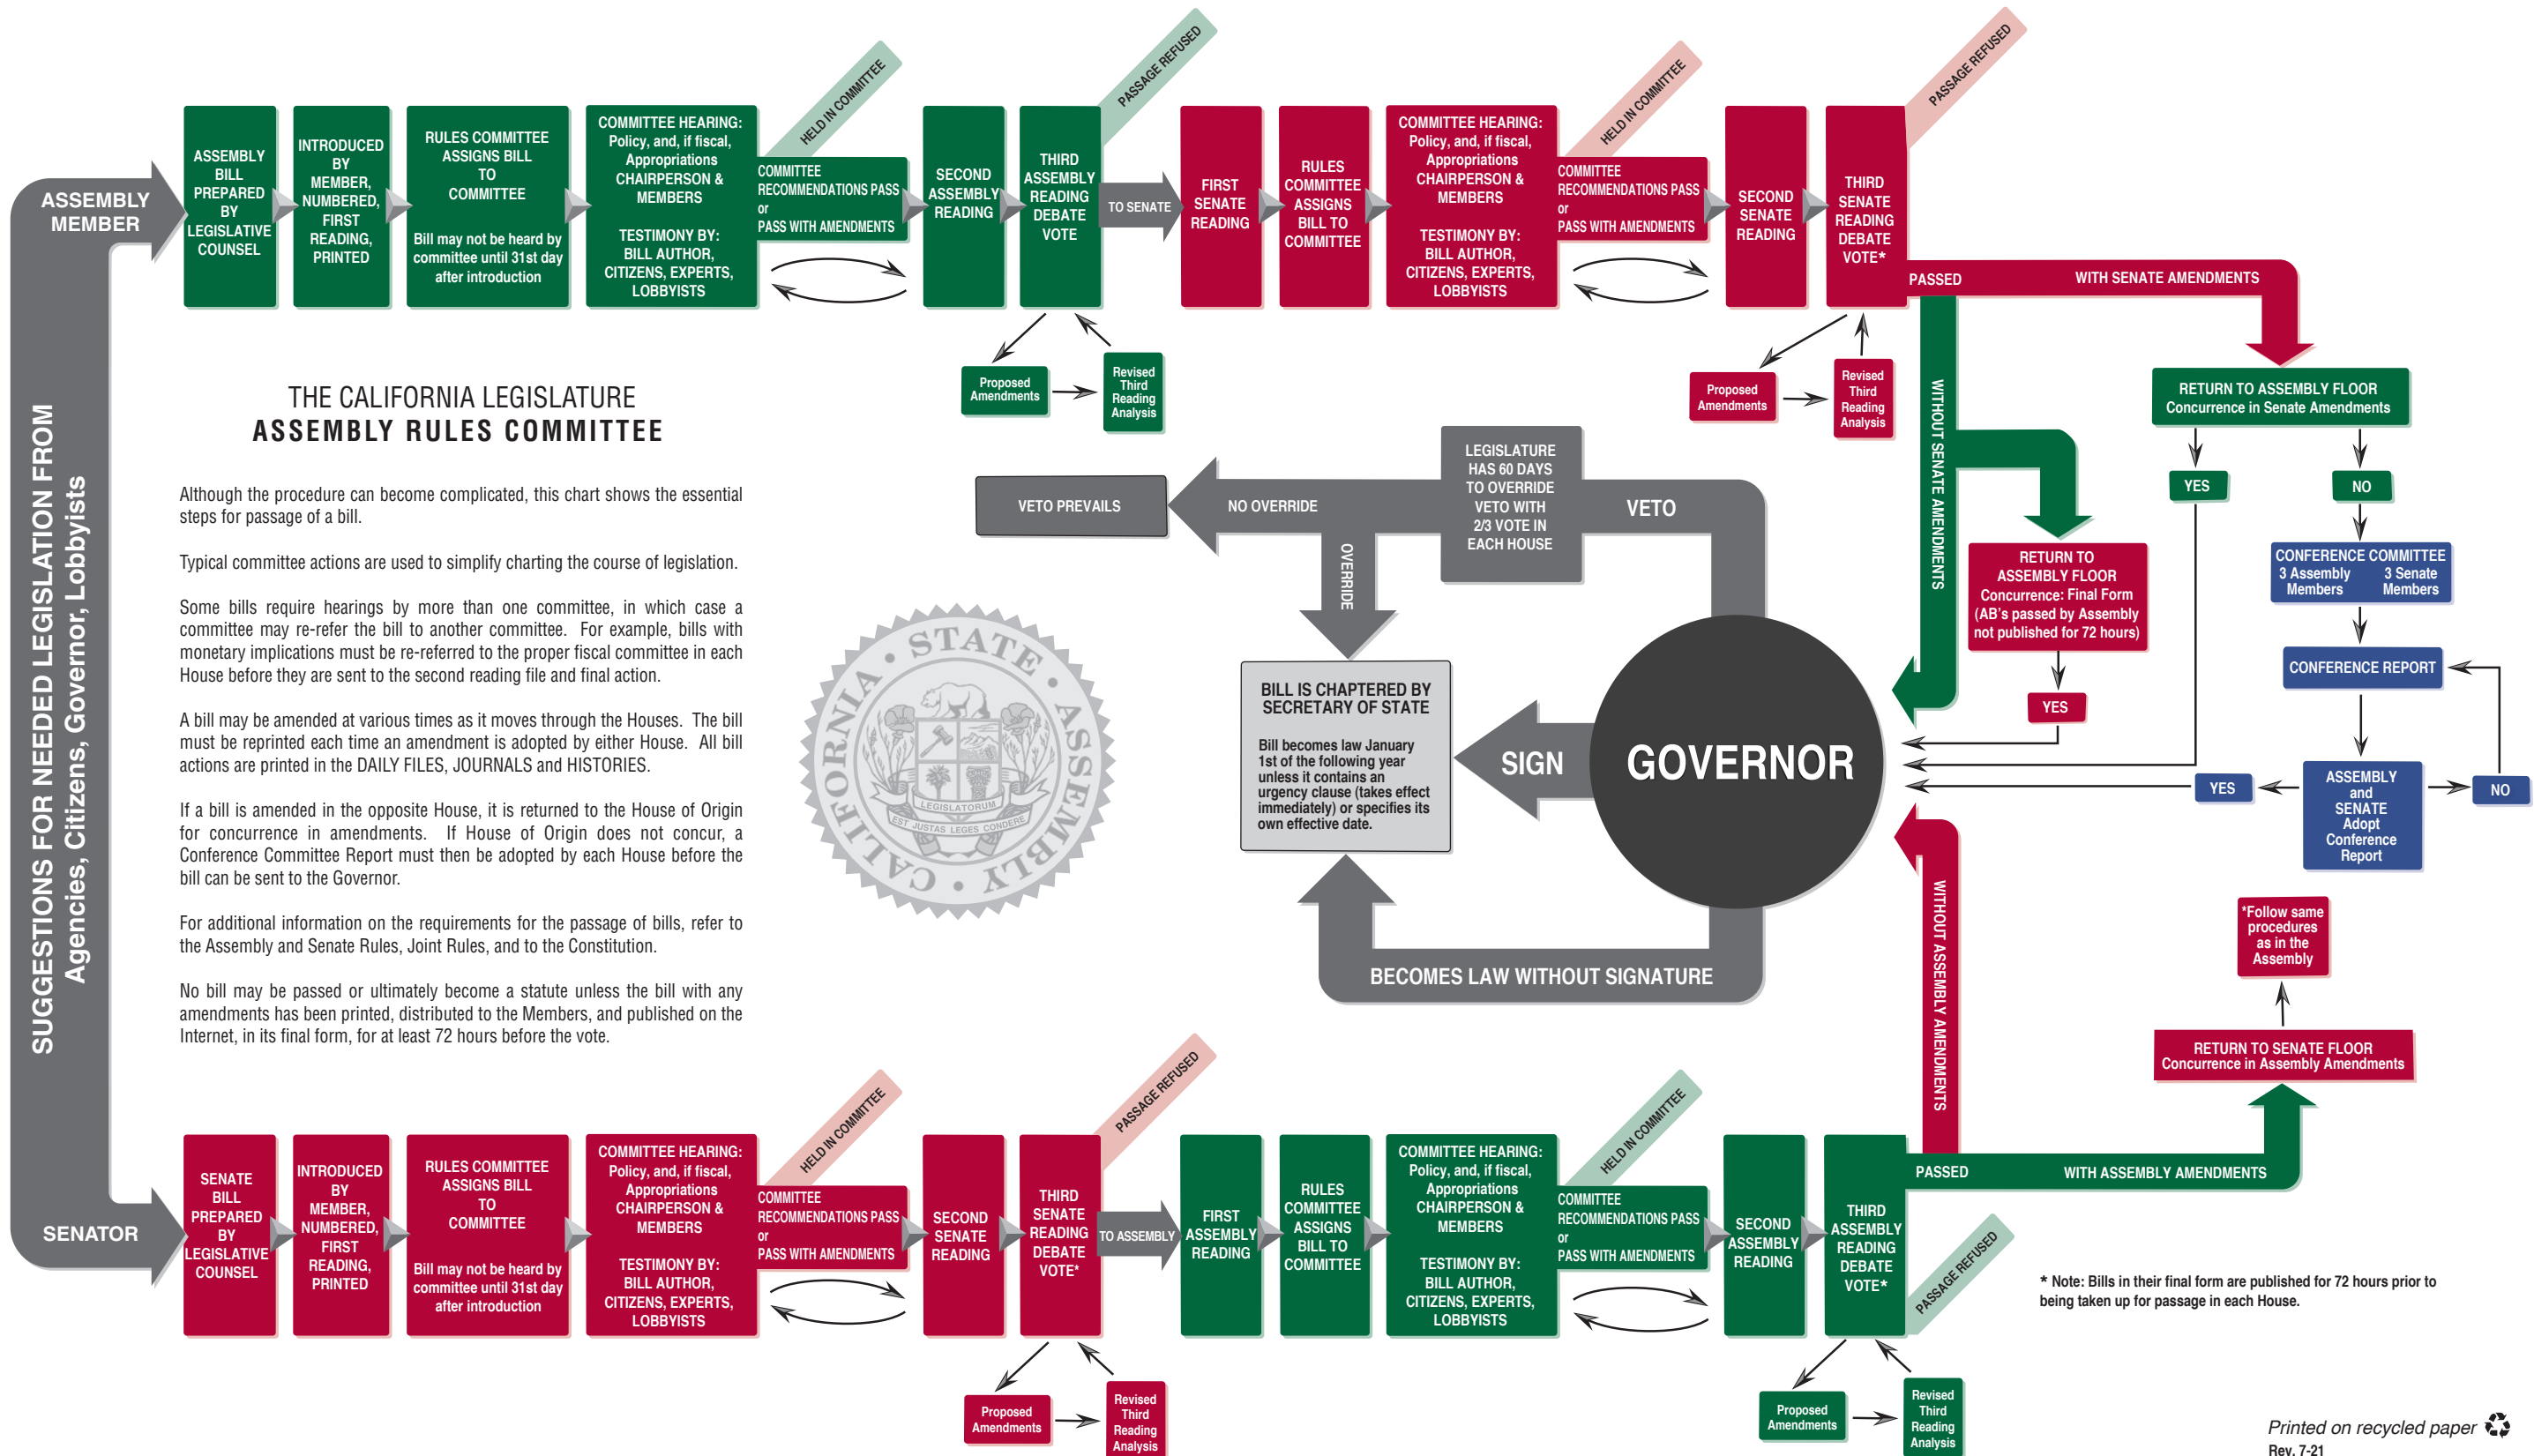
ASSEMBLY MEMBER

ASSEMBLY BILL PREPARED BY LEGISLATIVE COUNSEL

INTRODUCED BY MEMBER, NUMBERED, FIRST READING, PRINTED

RULES COMMITTEE ASSIGNS BILL TO COMMITTEE

Bill may not be heard by committee until 31st day after introduction

COMMITTEE HEARING: Policy, and, if fiscal, Appropriations CHAIRPERSON & MEMBERS

TESTIMONY BY: BILL AUTHOR, CITIZENS, EXPERTS, LOBBYISTS

HELD IN COMMITTEE

COMMITTEE RECOMMENDATIONS PASS or PASS WITH AMENDMENTS

SECOND ASSEMBLY READING

THIRD ASSEMBLY READING DEBATE VOTE

PASSAGE REFUSED

TO SENATE

FIRST SENATE READING

RULES COMMITTEE ASSIGNS BILL TO COMMITTEE

COMMITTEE HEARING: Policy, and, if fiscal, Appropriations CHAIRPERSON & MEMBERS

TESTIMONY BY: BILL AUTHOR, CITIZENS, EXPERTS, LOBBYISTS

HELD IN COMMITTEE

COMMITTEE RECOMMENDATIONS PASS or PASS WITH AMENDMENTS

SECOND SENATE READING

THIRD SENATE READING DEBATE VOTE*

PASSAGE REFUSED

Proposed Amendments

Revised Third Reading Analysis

Proposed Amendments

Revised Third Reading Analysis

PASSED

WITH SENATE AMENDMENTS

WITHOUT SENATE AMENDMENTS

RETURN TO ASSEMBLY FLOOR Concurrence in Senate Amendments

YES

NO

RETURN TO ASSEMBLY FLOOR Concurrence: Final Form (AB's passed by Assembly not published for 72 hours)

YES

CONFERENCE COMMITTEE 3 Assembly Members 3 Senate Members

CONFERENCE REPORT

ASSEMBLY and SENATE Adopt Conference Report

YES

NO

THE CALIFORNIA LEGISLATURE
ASSEMBLY RULES COMMITTEE

Although the procedure can become complicated, this chart shows the essential steps for passage of a bill.

Typical committee actions are used to simplify charting the course of legislation.

Some bills require hearings by more than one committee, in which case a committee may re-refer the bill to another committee. For example, bills with monetary implications must be re-referred to the proper fiscal committee in each House before they are sent to the second reading file and final action.

A bill may be amended at various times as it moves through the Houses. The bill must be reprinted each time an amendment is adopted by either House. All bill actions are printed in the DAILY FILES, JOURNALS and HISTORIES.

If a bill is amended in the opposite House, it is returned to the House of Origin for concurrence in amendments. If House of Origin does not concur, a Conference Committee Report must then be adopted by each House before the bill can be sent to the Governor.

For additional information on the requirements for the passage of bills, refer to the Assembly and Senate Rules, Joint Rules, and to the Constitution.

No bill may be passed or ultimately become a statute unless the bill with any amendments has been printed, distributed to the Members, and published on the Internet, in its final form, for at least 72 hours before the vote.

SUGGESTIONS FOR NEEDED LEGISLATION FROM Agencies, Citizens, Governor, Lobbyists

CALIFORNIA STATE ASSEMBLY
LEGISLATORUM
EST JUSTAS LEGES CONDERE

VETO PREVAILS

NO OVERRIDE

LEGISLATURE HAS 60 DAYS TO OVERRIDE VETO WITH 2/3 VOTE IN EACH HOUSE

VETO

OVERRIDE

BILL IS CHAPTERED BY SECRETARY OF STATE

Bill becomes law January 1st of the following year unless it contains an urgency clause (takes effect immediately) or specifies its own effective date.

SIGN

GOVERNOR

BECOMES LAW WITHOUT SIGNATURE

*Follow same procedures as in the Assembly

RETURN TO SENATE FLOOR Concurrence in Assembly Amendments

WITHOUT ASSEMBLY AMENDMENTS

SENATOR

SENATE BILL PREPARED BY LEGISLATIVE COUNSEL

INTRODUCED BY MEMBER, NUMBERED, FIRST READING, PRINTED

RULES COMMITTEE ASSIGNS BILL TO COMMITTEE

Bill may not be heard by committee until 31st day after introduction

COMMITTEE HEARING: Policy, and, if fiscal, Appropriations CHAIRPERSON & MEMBERS

TESTIMONY BY: BILL AUTHOR, CITIZENS, EXPERTS, LOBBYISTS

HELD IN COMMITTEE

COMMITTEE RECOMMENDATIONS PASS or PASS WITH AMENDMENTS

SECOND SENATE READING

THIRD SENATE READING DEBATE VOTE*

PASSAGE REFUSED

TO ASSEMBLY

FIRST ASSEMBLY READING

RULES COMMITTEE ASSIGNS BILL TO COMMITTEE

COMMITTEE HEARING: Policy, and, if fiscal, Appropriations CHAIRPERSON & MEMBERS

TESTIMONY BY: BILL AUTHOR, CITIZENS, EXPERTS, LOBBYISTS

HELD IN COMMITTEE

COMMITTEE RECOMMENDATIONS PASS or PASS WITH AMENDMENTS

SECOND ASSEMBLY READING

THIRD ASSEMBLY READING DEBATE VOTE*

PASSAGE REFUSED

PASSED

WITH ASSEMBLY AMENDMENTS

* Note: Bills in their final form are published for 72 hours prior to being taken up for passage in each House.

Proposed Amendments

Revised Third Reading Analysis

Proposed Amendments

Revised Third Reading Analysis

Printed on recycled paper
Rev. 7-21